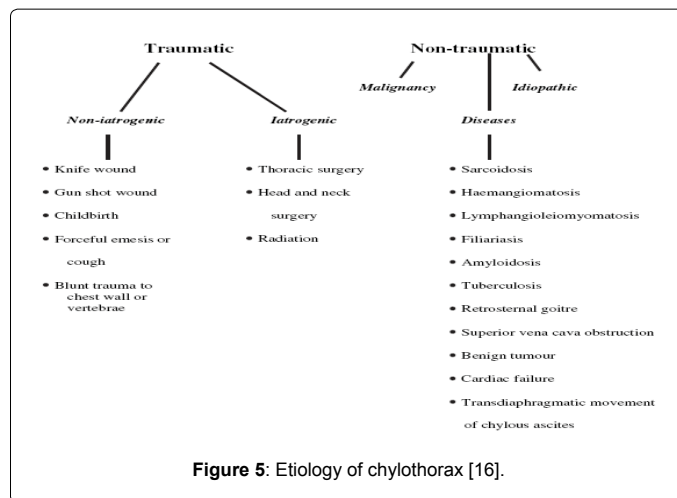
Traumatic

Non-iatrogenic

- Knife wound
- Gun shot wound
- Childbirth
- Forceful emesis or cough
- Blunt trauma to chest wall or vertebrae

Iatrogenic

- Thoracic surgery
- Head and neck surgery
- Radiation

Non-traumatic

Malignancy

Diseases

- Sarcoidosis
- Haemangiomatosis
- Lymphangioleiomyomatosis
- Filiariasis
- Amyloidosis
- Tuberculosis
- Retrosternal goitre
- Superior vena cava obstruction
- Benign tumour
- Cardiac failure
- Transdiaphragmatic movement of chylous ascites

Idiopathic

**Figure 5**: Etiology of chylothorax [16].